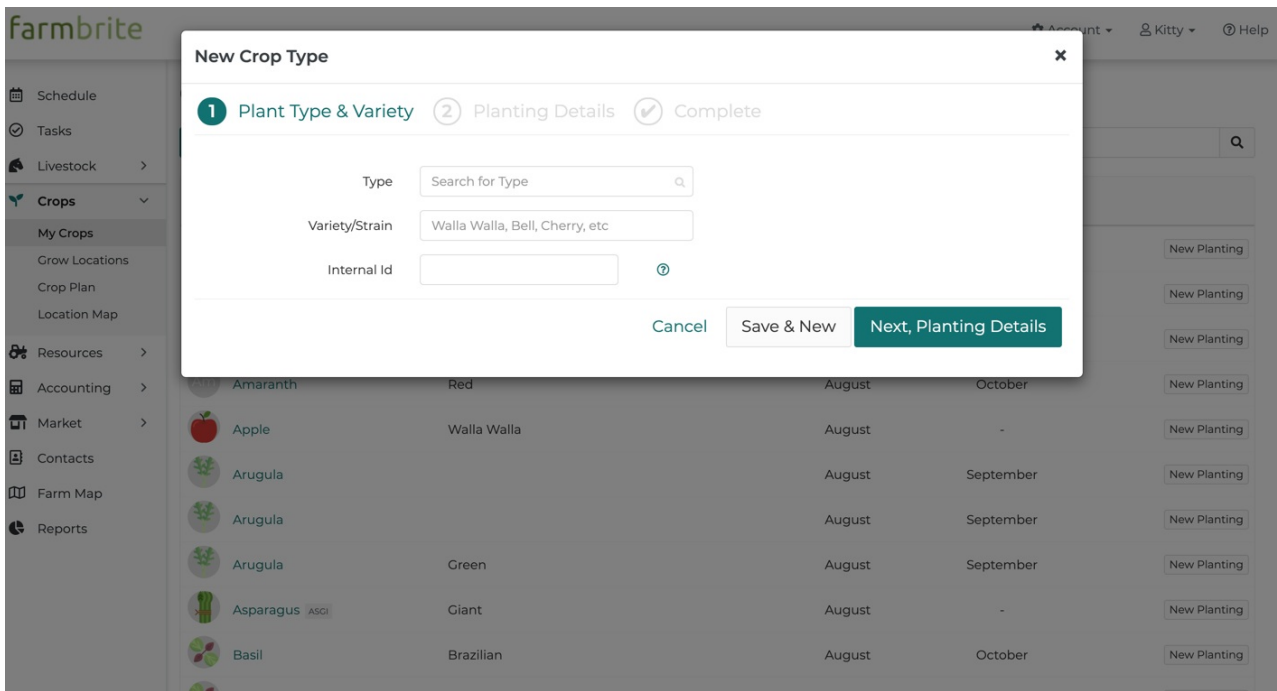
farmbrite

Account ▾ Kitty ▾ Help

Schedule
Tasks
Livestock >
Crops
My Crops
Grow Locations
Crop Plan
Location Map
Resources >
Accounting >
Market >
Contacts
Farm Map
Reports

New Crop Type ×

1 Plant Type & Variety 2 Planting Details Complete

Type Search for Type
Variety/Strain Walla Walla, Bell, Cherry, etc
Internal Id

Cancel Save & New Next, Planting Details

New Planting
New Planting
New Planting

| | | | | |
|---|---|---|---|---|
| Amaranth | Red | August | October | New Planting |
| Apple | Walla Walla | August | - | New Planting |
| Arugula | | August | September | New Planting |
| Arugula | | August | September | New Planting |
| Arugula | Green | August | September | New Planting |
| Asparagus ASGI | Giant | August | - | New Planting |
| Basil | Brazilian | August | October | New Planting |